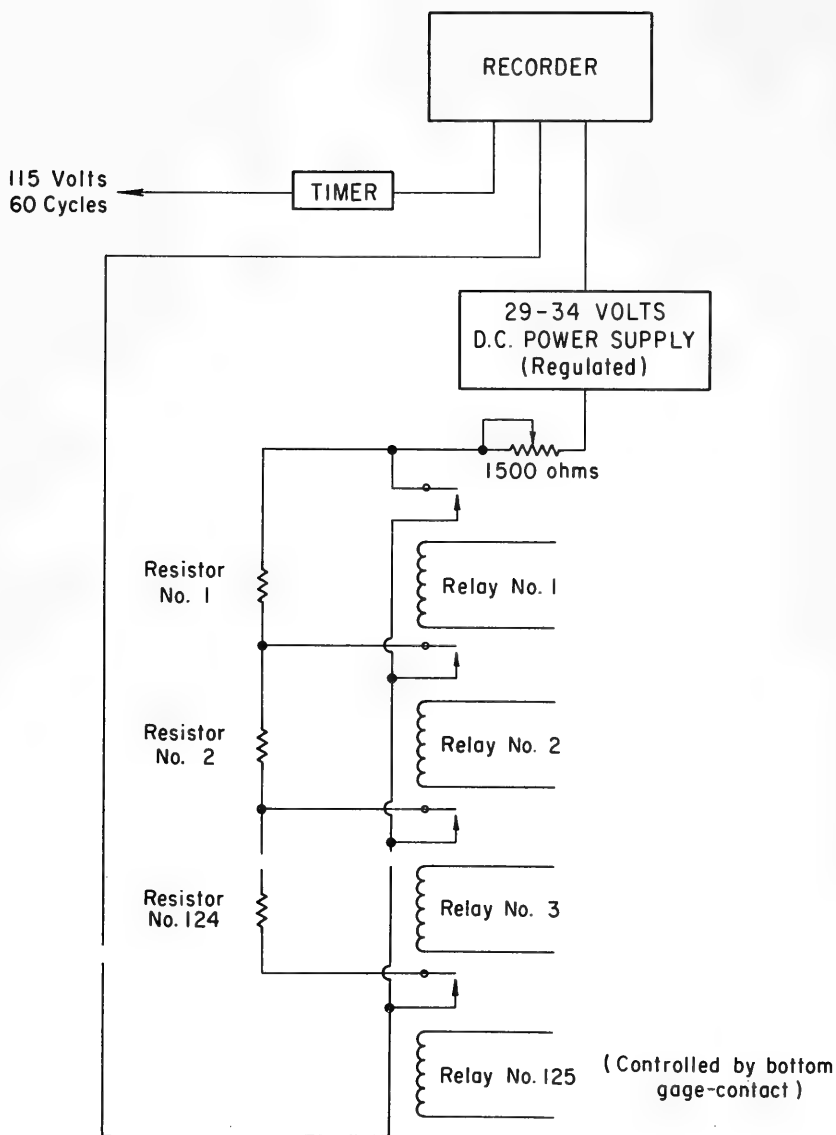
RECORDER

115 Volts
60 Cycles

TIMER

29-34 VOLTS
D.C. POWER SUPPLY
(Regulated)

1500 ohms

Resistor
No. 1

Relay No. 1

Resistor
No. 2

Relay No. 2

Resistor
No. 124

Relay No. 3

Relay No. 125

(Controlled by bottom gage-contact)